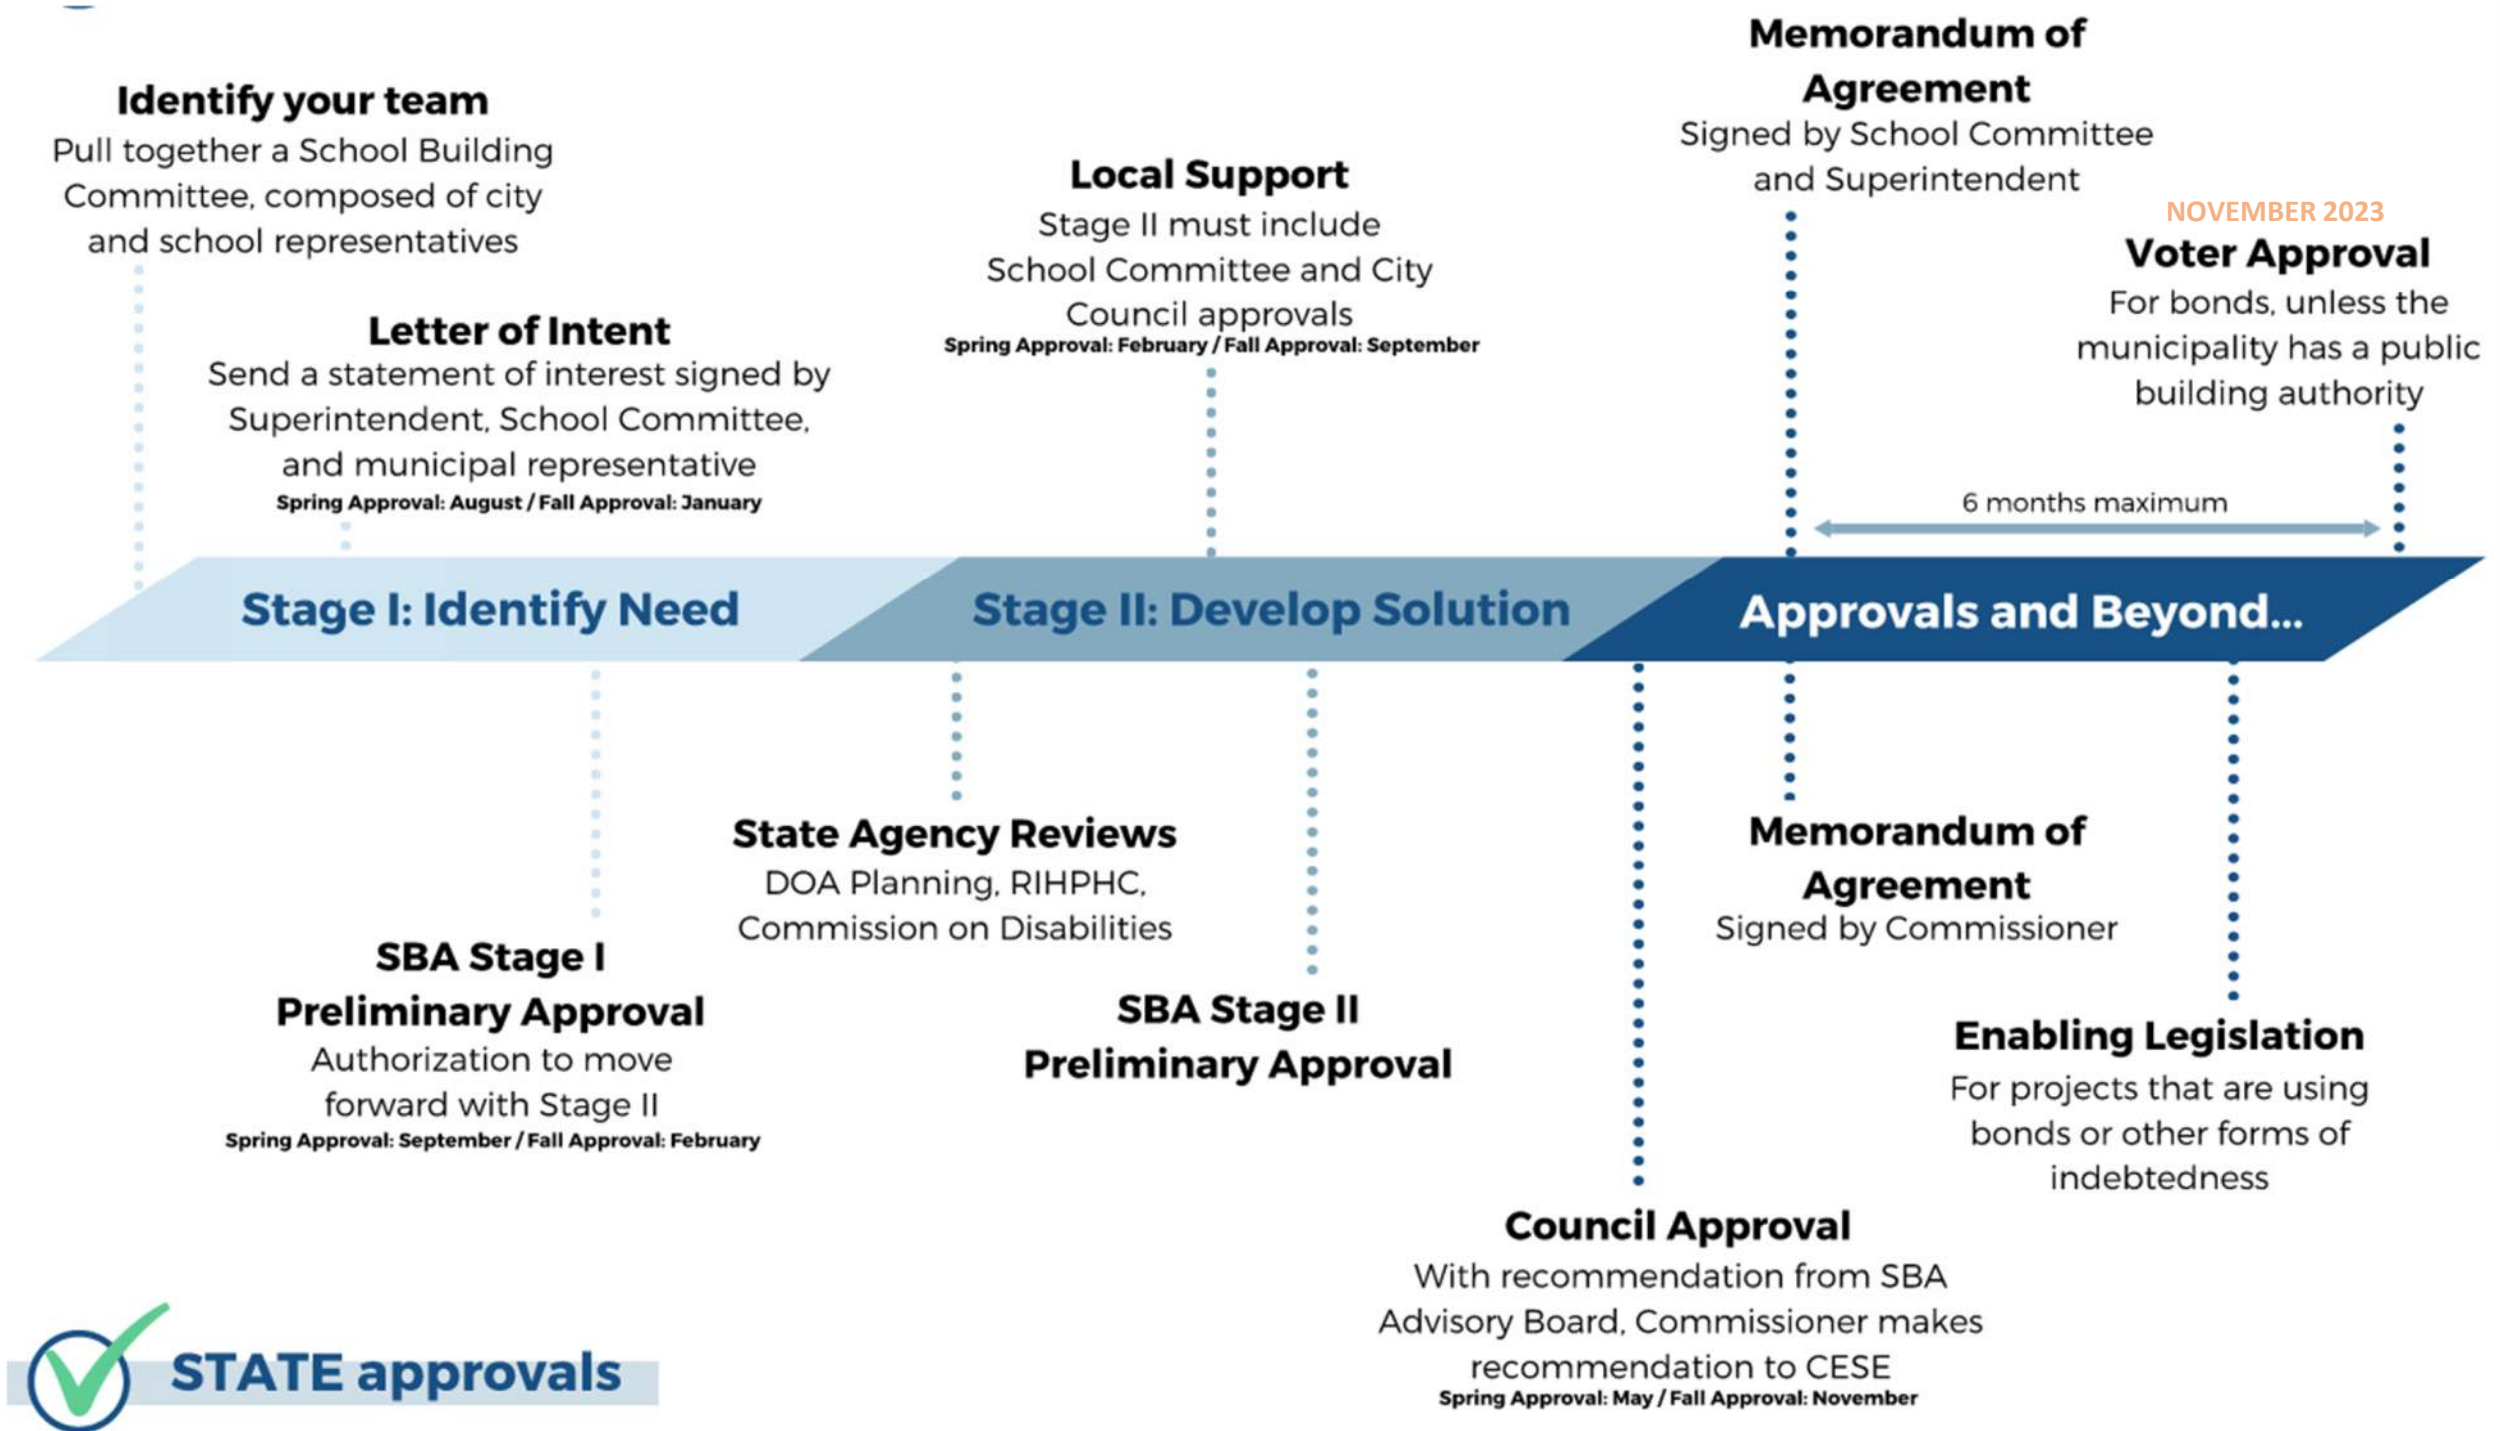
Identify your team
Pull together a School Building Committee, composed of city and school representatives

Letter of Intent
Send a statement of interest signed by Superintendent, School Committee, and municipal representative
Spring Approval: August / Fall Approval: January

Local Support
Stage II must include School Committee and City Council approvals
Spring Approval: February / Fall Approval: September

Memorandum of Agreement
Signed by School Committee and Superintendent

NOVEMBER 2023

Voter Approval
For bonds, unless the municipality has a public building authority

6 months maximum

Stage I: Identify Need

Stage II: Develop Solution

Approvals and Beyond...

SBA Stage I Preliminary Approval
Authorization to move forward with Stage II
Spring Approval: September / Fall Approval: February

State Agency Reviews
DOA Planning, RIHPHC, Commission on Disabilities

SBA Stage II Preliminary Approval

Memorandum of Agreement
Signed by Commissioner

Enabling Legislation
For projects that are using bonds or other forms of indebtedness

Council Approval
With recommendation from SBA Advisory Board, Commissioner makes recommendation to CESE
Spring Approval: May / Fall Approval: November

STATE approvals